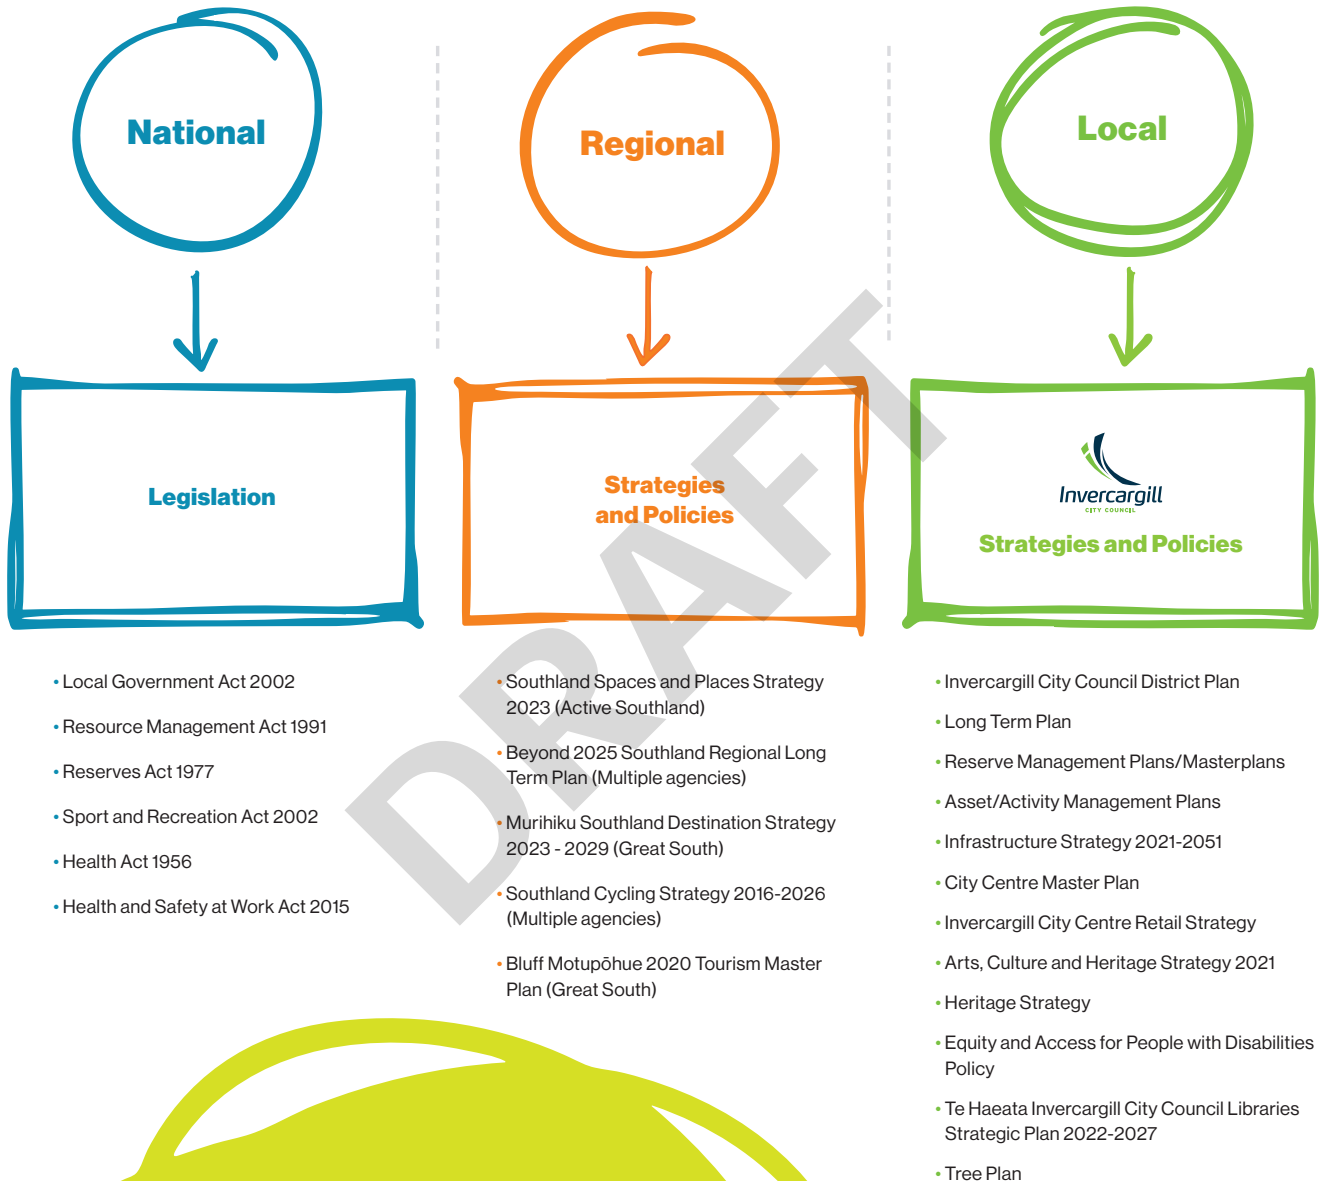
National

Regional

Local

Legislation

Strategies and Policies

Invercargill
CITY COUNCIL
Strategies and Policies

DRAFT

• Local Government Act 2002
• Resource Management Act 1991
• Reserves Act 1977
• Sport and Recreation Act 2002
• Health Act 1956
• Health and Safety at Work Act 2015

• Southland Spaces and Places Strategy 2023 (Active Southland)
• Beyond 2025 Southland Regional Long Term Plan (Multiple agencies)
• Murihiku Southland Destination Strategy 2023 - 2029 (Great South)
• Southland Cycling Strategy 2016-2026 (Multiple agencies)
• Bluff Motupōhue 2020 Tourism Master Plan (Great South)

• Invercargill City Council District Plan
• Long Term Plan
• Reserve Management Plans/Masterplans
• Asset/Activity Management Plans
• Infrastructure Strategy 2021-2051
• City Centre Master Plan
• Invercargill City Centre Retail Strategy
• Arts, Culture and Heritage Strategy 2021
• Heritage Strategy
• Equity and Access for People with Disabilities Policy
• Te Haeata Invercargill City Council Libraries Strategic Plan 2022-2027
• Tree Plan